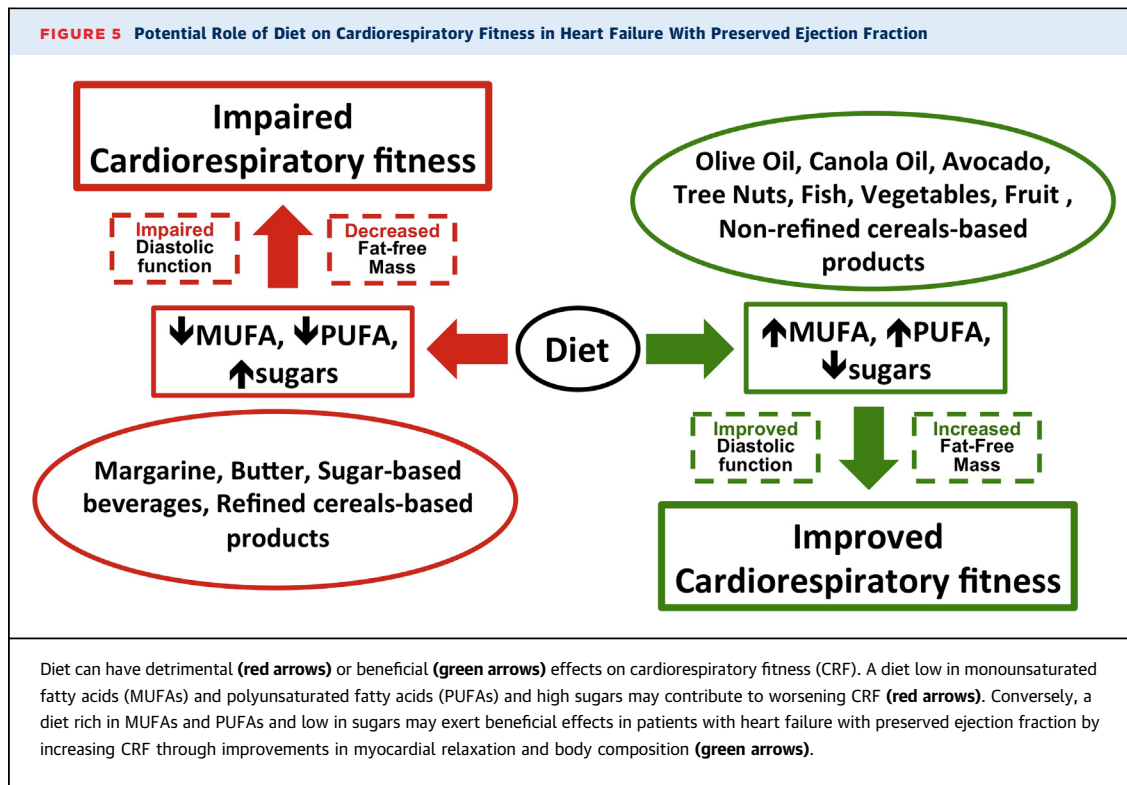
FIGURE 5 Potential Role of Diet on Cardiorespiratory Fitness in Heart Failure With Preserved Ejection Fraction

Impaired Cardiorespiratory fitness

Impaired Diastolic function

Decreased Fat-free Mass

Olive Oil, Canola Oil, Avocado, Tree Nuts, Fish, Vegetables, Fruit , Non-refined cereals-based products

↓MUFA, ↓PUFA, ↑sugars

Diet

↑MUFA, ↑PUFA, ↓sugars

Improved Diastolic function

Increased Fat-Free Mass

Margarine, Butter, Sugar-based beverages, Refined cereals-based products

Improved Cardiorespiratory fitness

Diet can have detrimental **(red arrows)** or beneficial **(green arrows)** effects on cardiorespiratory fitness (CRF). A diet low in monounsaturated fatty acids (MUFAs) and polyunsaturated fatty acids (PUFAs) and high sugars may contribute to worsening CRF **(red arrows)**. Conversely, a diet rich in MUFAs and PUFAs and low in sugars may exert beneficial effects in patients with heart failure with preserved ejection fraction by increasing CRF through improvements in myocardial relaxation and body composition **(green arrows)**.